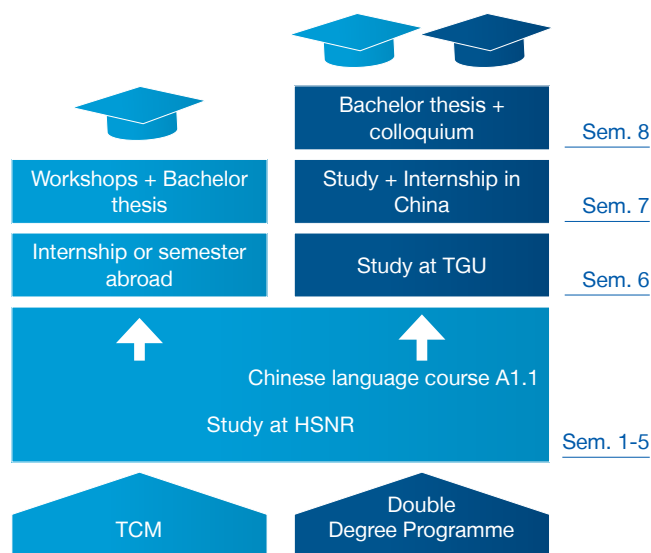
Bachelor thesis + colloquium

Sem. 8

Workshops + Bachelor thesis

Study + Internship in China

Sem. 7

Internship or semester abroad

Study at TGU

Sem. 6

Chinese language course A1.1

Study at HSNR

Sem. 1-5

TCM

Double Degree Programme